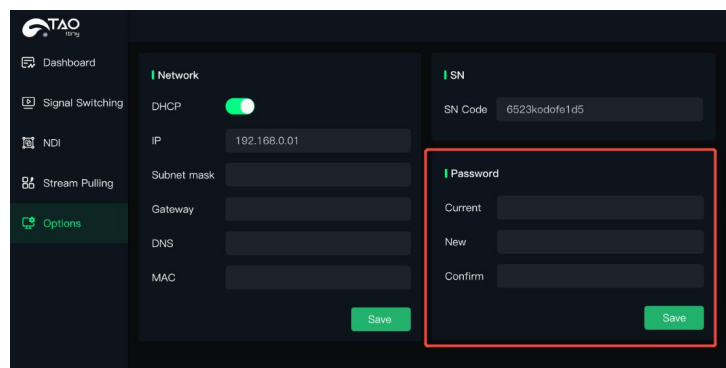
TAO tiny

Dashboard

Signal Switching

NDI

Stream Pulling

Options

Network

DHCP

IP 192.168.0.01

Subnet mask

Gateway

DNS

MAC

Save

SN

SN Code 6523kodofe1d5

Password

Current

New

Confirm

Save